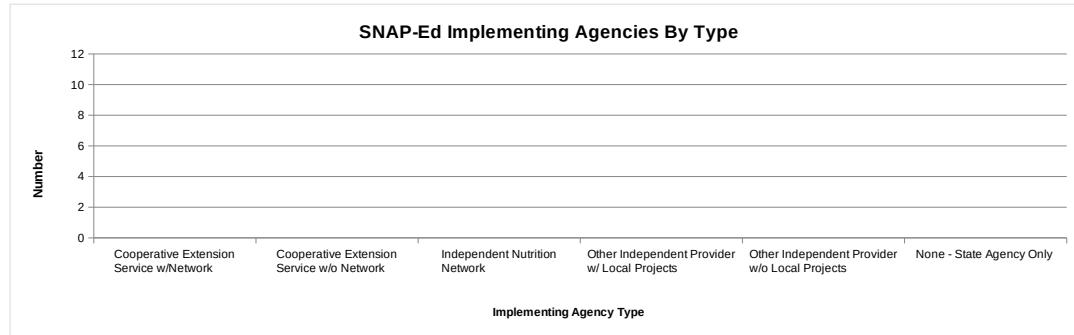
SNAP-Ed Implementing Agencies By Type

Number

12
10
8
6
4
2
0

Cooperative Extension Service w/Network
Cooperative Extension Service w/o Network
Independent Nutrition Network
Other Independent Provider w/ Local Projects
Other Independent Provider w/o Local Projects
None - State Agency Only

Implementing Agency Type